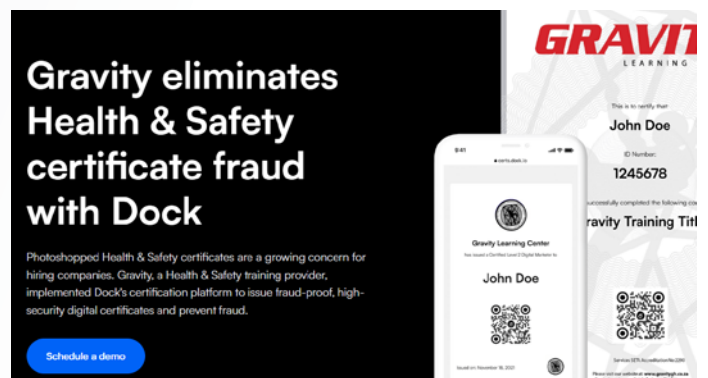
Gravity eliminates Health & Safety certificate fraud with Dock

Photoshopped Health & Safety certificates are a growing concern for hiring companies. Gravity, a Health & Safety training provider, implemented Dock's certification platform to issue fraud-proof, high-security digital certificates and prevent fraud.

Schedule a demo

9:41
certs.dock.io

Gravity Learning Center
has issued a Certified Level 2 Digital Marketer to

John Doe

Issued on November 18, 2021

GRAVIT
LEARNING

This is to certify that

John Doe

ID Number:

1245678

successfully completed the following co

ravity Training Titl

Services SETA Accreditation No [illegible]
Please visit our website at www.gravitygh.co.za